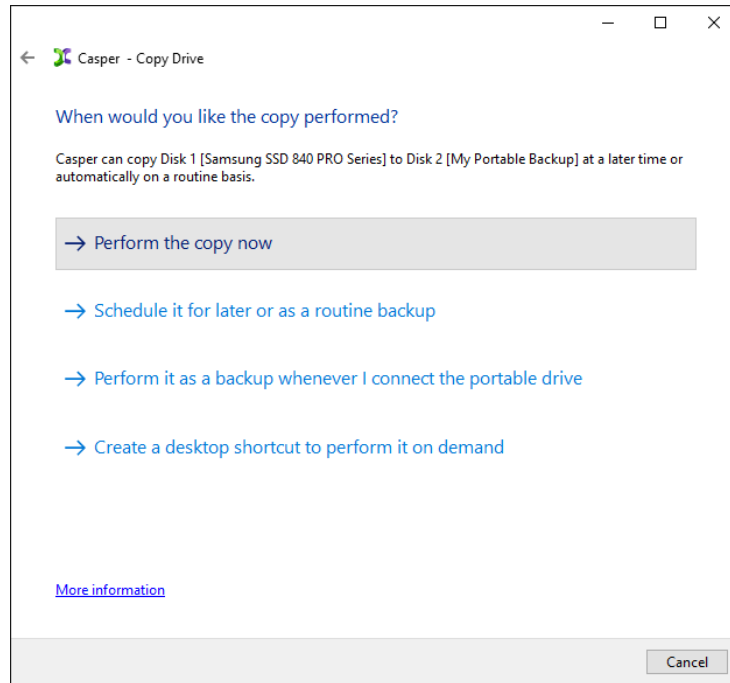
Casper - Copy Drive

When would you like the copy performed?

Casper can copy Disk 1 [Samsung SSD 840 PRO Series] to Disk 2 [My Portable Backup] at a later time or automatically on a routine basis.

→ Perform the copy now

→ Schedule it for later or as a routine backup

→ Perform it as a backup whenever I connect the portable drive

→ Create a desktop shortcut to perform it on demand

More information

Cancel